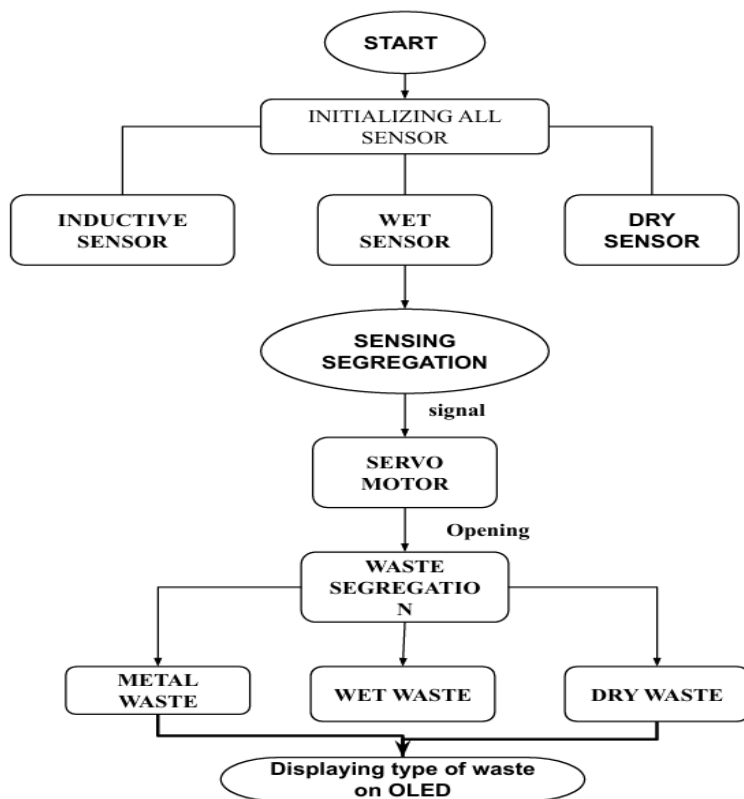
START

INITIALIZING ALL SENSOR

INDUCTIVE SENSOR

WET SENSOR

DRY SENSOR

SENSING SEGREGATION

signal

SERVO MOTOR

Opening

WASTE SEGREGATIO N

METAL WASTE

WET WASTE

DRY WASTE

Displaying type of waste on OLED